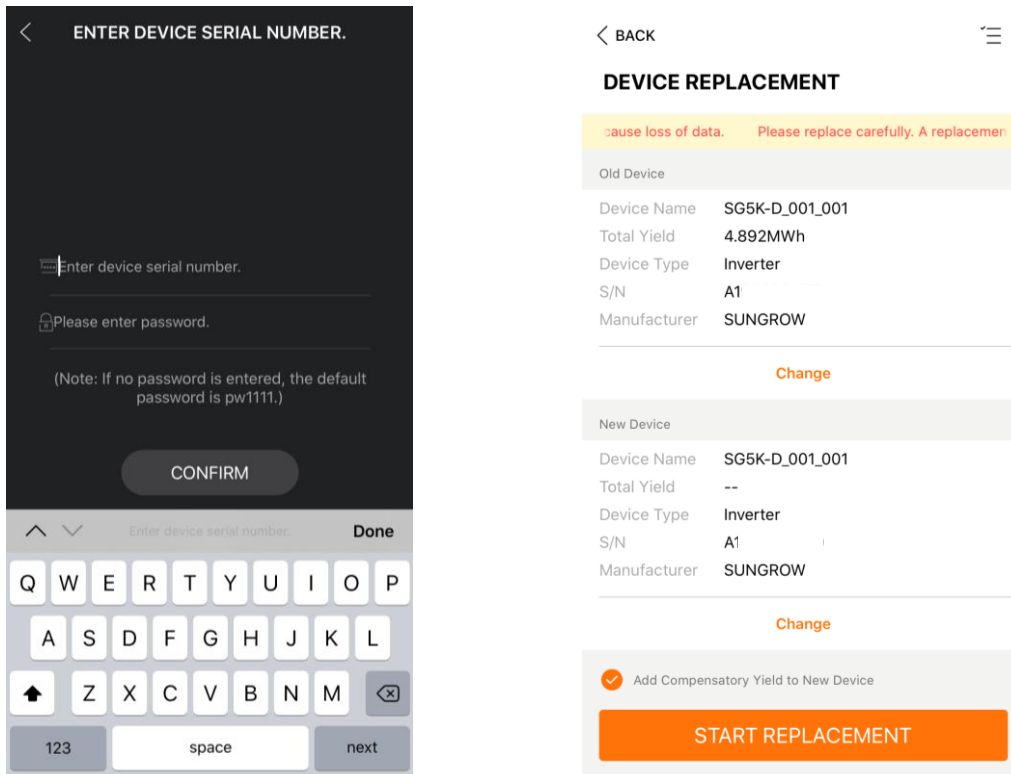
ENTER DEVICE SERIAL NUMBER.

Enter device serial number.

Please enter password.

(Note: If no password is entered, the default password is pw1111.)

CONFIRM

Enter device serial number.

Done

Q W E R T Y U I O P
A S D F G H J K L
Z X C V B N M

123

space

next

BACK

DEVICE REPLACEMENT

cause loss of data. Please replace carefully. A replacemen

Old Device

Device Name SG5K-D_001_001
Total Yield 4.892MWh
Device Type Inverter
S/N A1
Manufacturer SUNGROW

Change

New Device

Device Name SG5K-D_001_001
Total Yield --
Device Type Inverter
S/N A1
Manufacturer SUNGROW

Change

Add Compensatory Yield to New Device

START REPLACEMENT